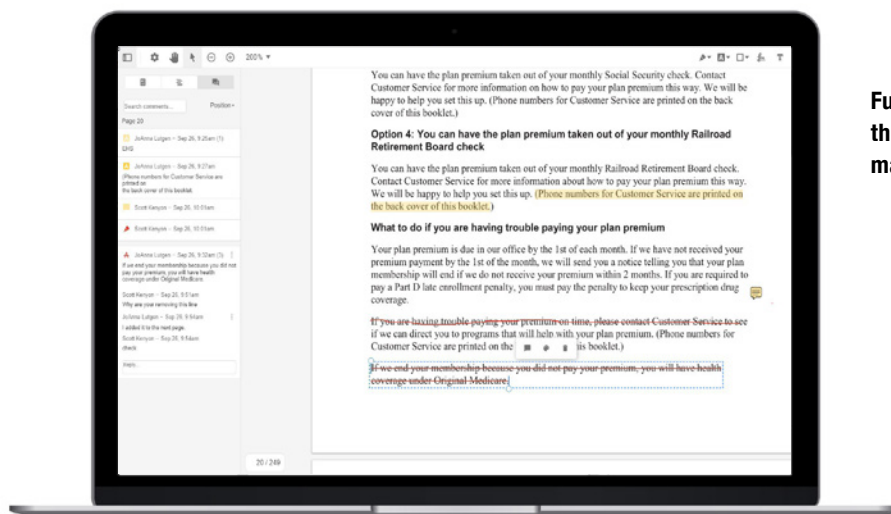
200% ▾

Search comments...
Position ▾

Page 20

JoAnna Lutgen - Sep 26, 9:26am (1)
EHS

JoAnna Lutgen - Sep 26, 9:27am
(Phone numbers for Customer Service are printed on the back cover of this booklet.

Scott Kenyon - Sep 20, 10:51am

Scott Kenyon - Sep 20, 10:51am

JoAnna Lutgen - Sep 26, 9:32am (3)
If we end your membership because you did not pay your premium, you will have health coverage under Original Medicare.

Scott Kenyon - Sep 20, 9:51am
Why are you removing this line.

JoAnna Lutgen - Sep 26, 9:54am
I added it to the next page.

Scott Kenyon - Sep 26, 9:54am
check

reply...

20 / 249

You can have the plan premium taken out of your monthly Social Security check. Contact Customer Service for more information on how to pay your plan premium this way. We will be happy to help you set this up. (Phone numbers for Customer Service are printed on the back cover of this booklet.)

Option 4: You can have the plan premium taken out of your monthly Railroad Retirement Board check

You can have the plan premium taken out of your monthly Railroad Retirement Board check. Contact Customer Service for more information about how to pay your plan premium this way. We will be happy to help you set this up. (Phone numbers for Customer Service are printed on the back cover of this booklet.)

What to do if you are having trouble paying your plan premium

Your plan premium is due in our office by the 1st of each month. If we have not received your premium payment by the 1st of the month, we will send you a notice telling you that your plan membership will end if we do not receive your premium within 2 months. If you are required to pay a Part D late enrollment penalty, you must pay the penalty to keep your prescription drug coverage.

If you are having trouble paying your premium on time, please contact Customer Service to see if we can direct you to programs that will help with your plan premium. (Phone numbers for Customer Service are printed on the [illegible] is booklet.)

If we end your membership because you did not pay your premium, you will have health coverage under Original Medicare.

Fu
th
ma